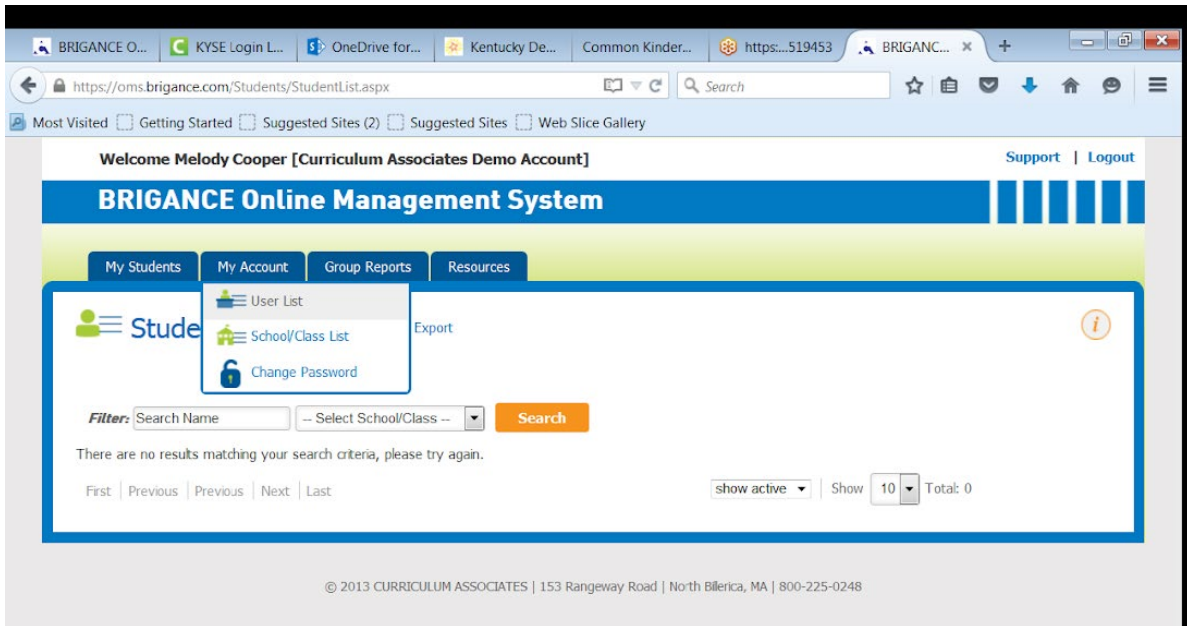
BRIGANCE O... | KYSE Login L... | OneDrive for... | Kentucky De... | Common Kinder... | https:...519453 | BRIGANC... ×

https://oms.brigance.com/Students/StudentList.aspx

Search

Most Visited | Getting Started | Suggested Sites (2) | Suggested Sites | Web Slice Gallery

Welcome Melody Cooper [Curriculum Associates Demo Account]

Support | Logout

BRIGANCE Online Management System

My Students | My Account | Group Reports | Resources

User List

School/Class List

Change Password

Stude

Export

Filter: Search Name | -- Select School/Class -- | Search

There are no results matching your search criteria, please try again.

First | Previous | Previous | Next | Last

show active | Show 10 | Total: 0

© 2013 CURRICULUM ASSOCIATES | 153 Rangeway Road | North Billerica, MA | 800-225-0248